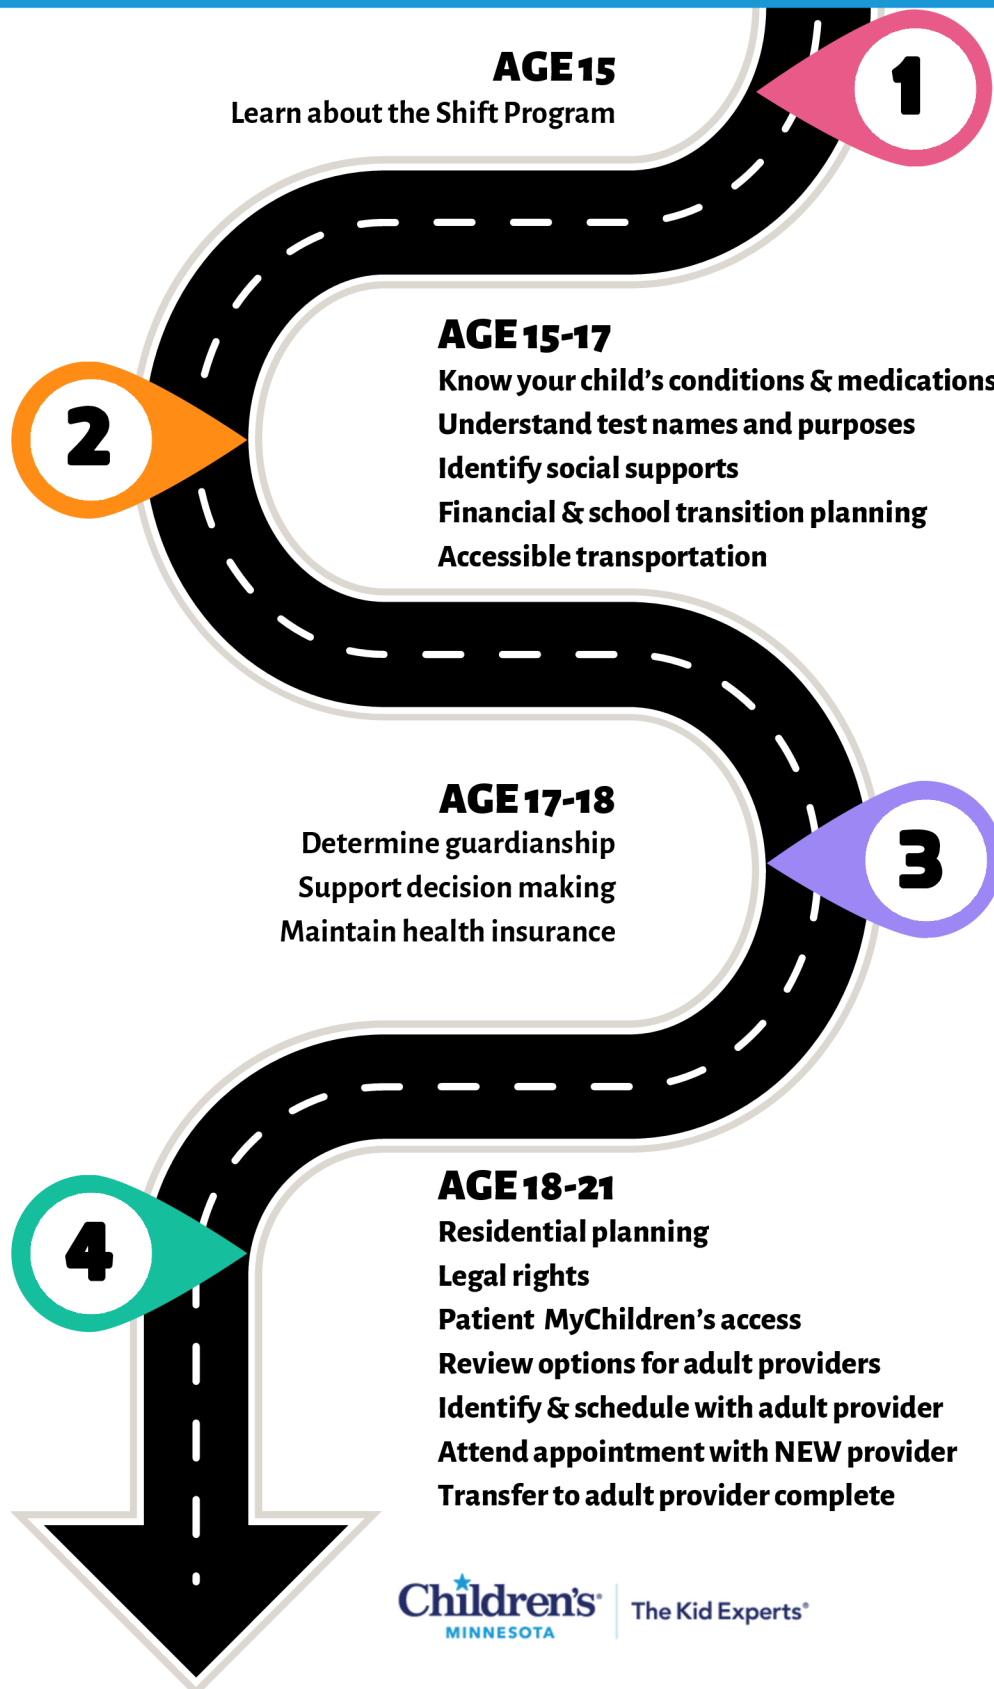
1

AGE 15
Learn about the Shift Program

2

AGE 15-17
Know your child's conditions & medications
Understand test names and purposes
Identify social supports
Financial & school transition planning
Accessible transportation

3

AGE 17-18
Determine guardianship
Support decision making
Maintain health insurance

4

AGE 18-21
Residential planning
Legal rights
Patient MyChildren's access
Review options for adult providers
Identify & schedule with adult provider
Attend appointment with NEW provider
Transfer to adult provider complete

Children's MINNESOTA | The Kid Experts®